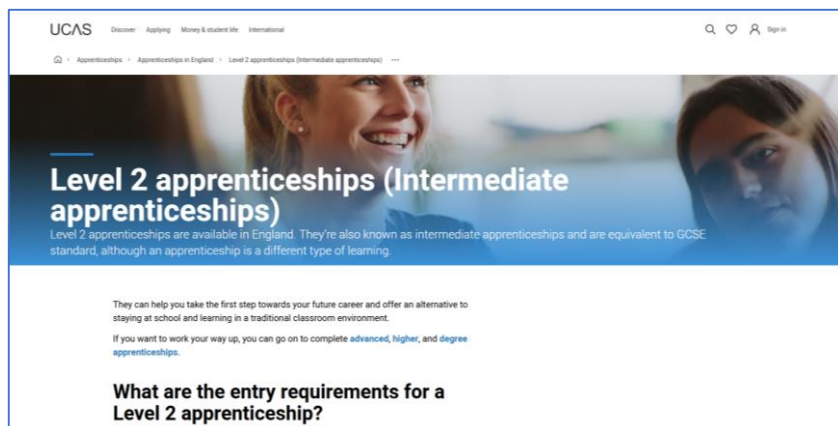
UCAS Discover Applying Money & student life International

Sign in

Apprenticeships › Apprenticeships in England › Level 2 apprenticeships (Intermediate apprenticeships) ···

Level 2 apprenticeships (Intermediate apprenticeships)

Level 2 apprenticeships are available in England. They're also known as intermediate apprenticeships and are equivalent to GCSE standard, although an apprenticeship is a different type of learning.

They can help you take the first step towards your future career and offer an alternative to staying at school and learning in a traditional classroom environment.

If you want to work your way up, you can go on to complete advanced, higher, and degree apprenticeships.

What are the entry requirements for a Level 2 apprenticeship?